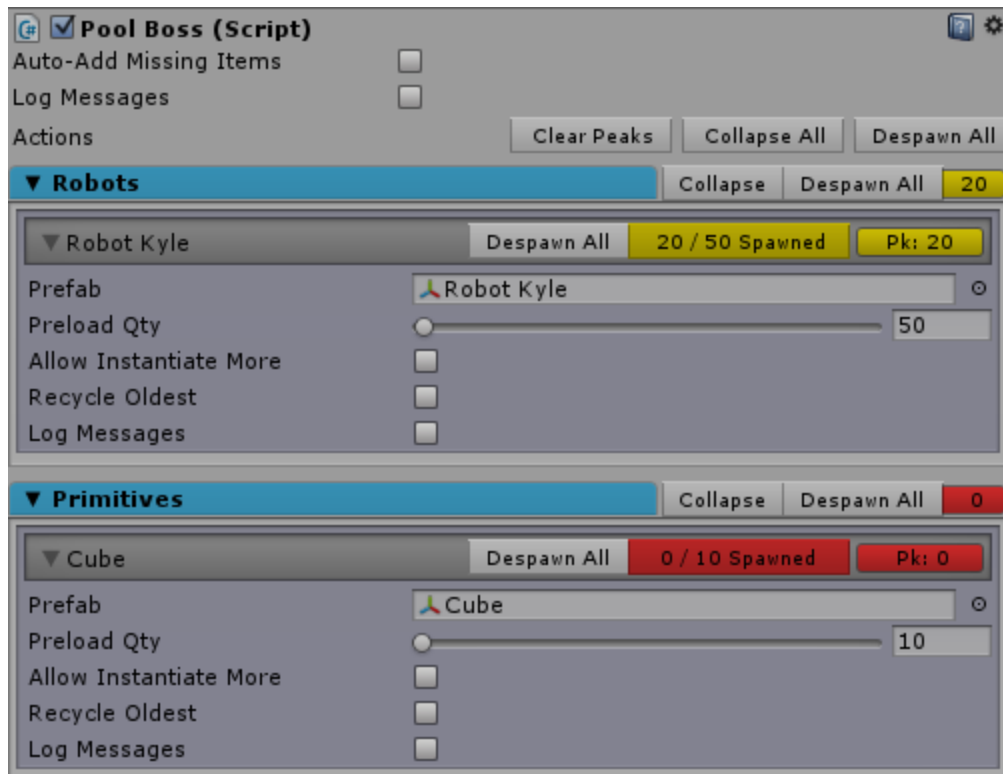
Pool Boss (Script)
Auto-Add Missing Items
Log Messages
Actions
Clear Peaks
Collapse All
Despawn All

▼ Robots
Collapse
Despawn All
20

▼ Robot Kyle
Despawn All
20 / 50 Spawned
Pk: 20
Prefab
Robot Kyle
Preload Qty
50
Allow Instantiate More
Recycle Oldest
Log Messages

▼ Primitives
Collapse
Despawn All
0

▼ Cube
Despawn All
0 / 10 Spawned
Pk: 0
Prefab
Cube
Preload Qty
10
Allow Instantiate More
Recycle Oldest
Log Messages